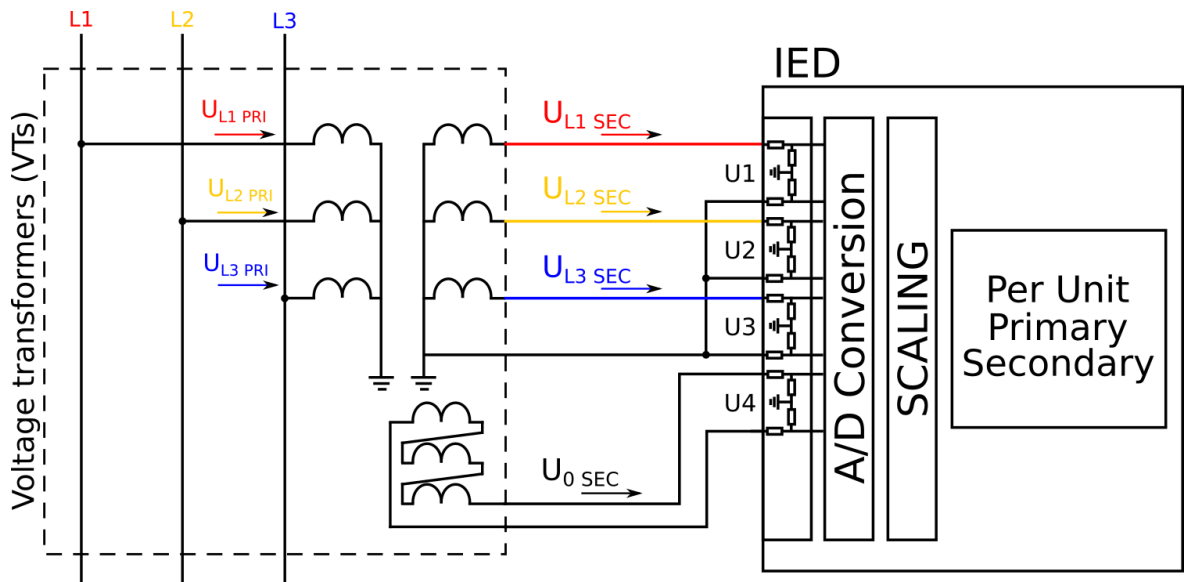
L1
L2
L3

Voltage transformers (VTs)

$U_{L1\ PRI}$
$U_{L2\ PRI}$
$U_{L3\ PRI}$

$U_{L1\ SEC}$
$U_{L2\ SEC}$
$U_{L3\ SEC}$
$U_{0\ SEC}$

IED

U1
U2
U3
U4

A/D Conversion

SCALING

Per Unit
Primary
Secondary